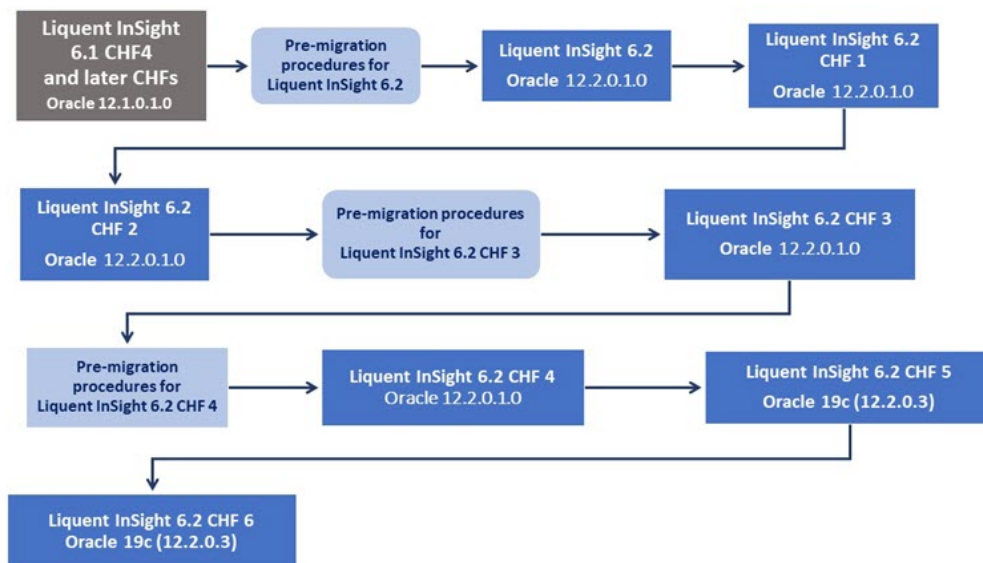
Liquent InSight 6.1 CHF4 and later CHFs
Oracle 12.1.0.1.0

Pre-migration procedures for Liquent InSight 6.2

Liquent InSight 6.2
Oracle 12.2.0.1.0

Liquent InSight 6.2 CHF 1
Oracle 12.2.0.1.0

Liquent InSight 6.2 CHF 2
Oracle 12.2.0.1.0

Pre-migration procedures for Liquent InSight 6.2 CHF 3

Liquent InSight 6.2 CHF 3
Oracle 12.2.0.1.0

Pre-migration procedures for Liquent InSight 6.2 CHF 4

Liquent InSight 6.2 CHF 4
Oracle 12.2.0.1.0

Liquent InSight 6.2 CHF 5
Oracle 19c (12.2.0.3)

Liquent InSight 6.2 CHF 6
Oracle 19c (12.2.0.3)